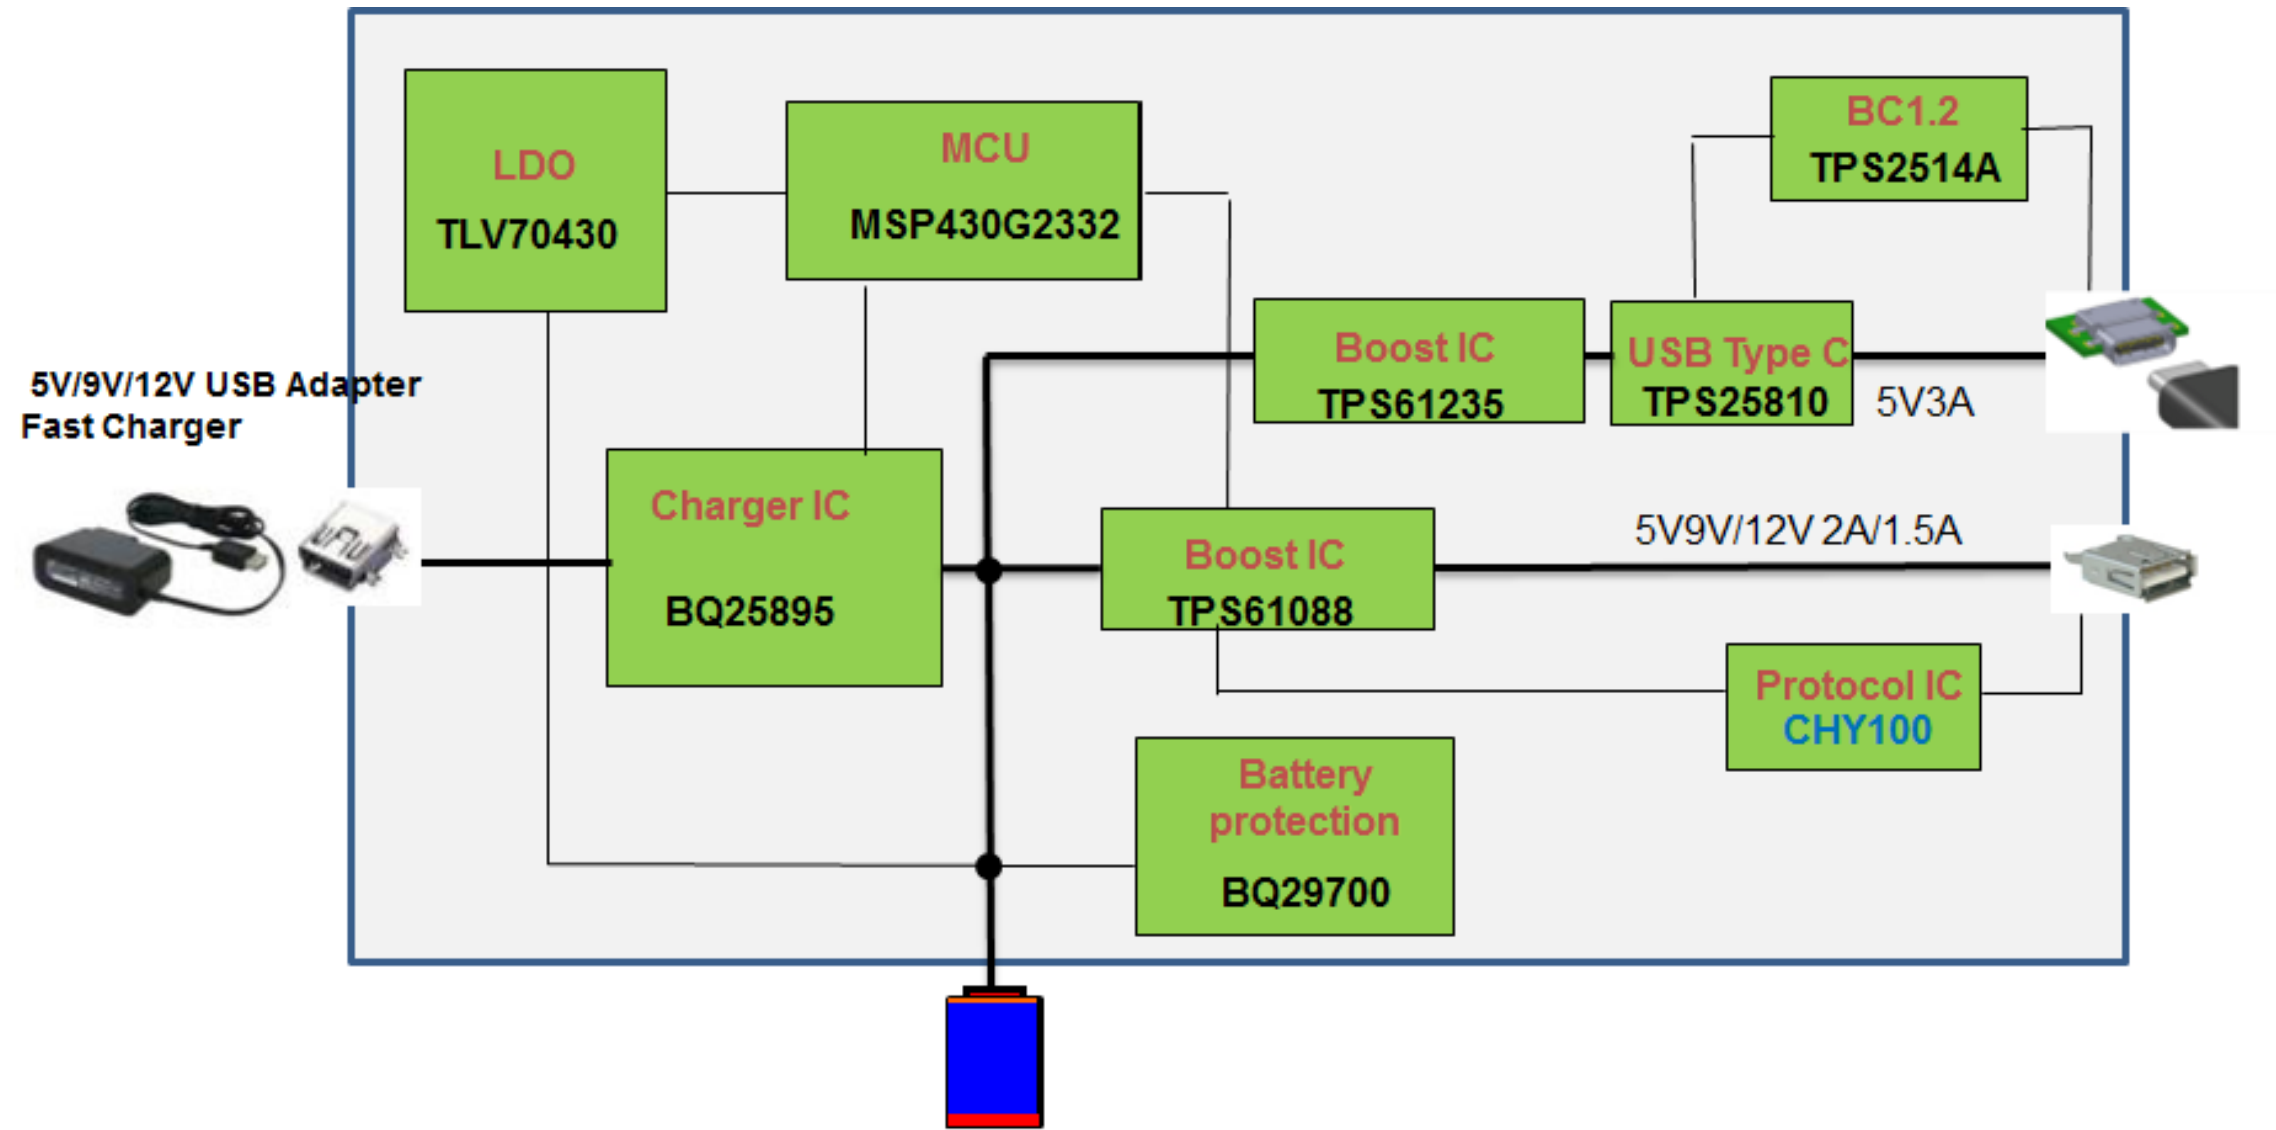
LDO
TLV70430

MCU
MSP430G2332

BC1.2
TPS2514A

5V/9V/12V USB Adapter
Fast Charger

Boost IC
TPS61235

USB Type C
TPS25810

5V3A

Charger IC
BQ25895

Boost IC
TPS61088

5V9V/12V 2A/1.5A

Protocol IC
CHY100

Battery protection
BQ29700